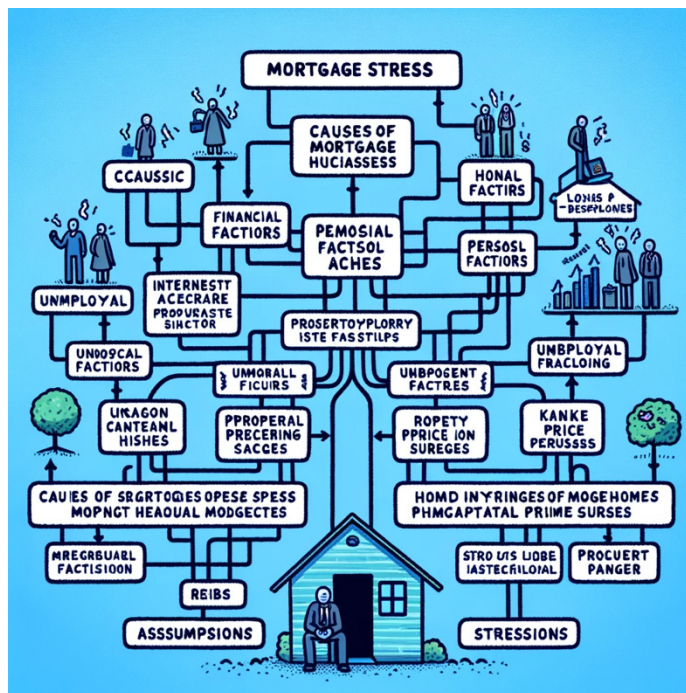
MORTGAGE STRESS

CAUSES OF MORTGAGE HUCIASESS

CCAUSIC

HONAL FACTIRS

LONES P DESPLONES

FINANCIAL FACTORS

PEMOSIAL FACTSOL ACHES

PERSOSL FACTORS

INTERNESTT ACECRARE PROQUASTE SHCTOR

UNMPLOYAL

PROSERTOYPLORRY ISTE FASSTILPS

UNBPLOYAL FRACLOING

UNOOGCAL FACTIORS

UMORALL FICUIRS

UNBPOGENT FACTRES

URAGON CANTEANL HISHES

PPROPERAL PRECERING SACCES

ROPETY PPRICE ION SUREGES

KANKE PRICE PERUSSSS

CAUIES OF SRGRTOGMES OPESE SPESS MOPNGT HEAOUAL MODGECTES

HOMD INYRINGES OF MOGE HOMES PHMGAPTATAL PRIME SURSES

MREGRBUARL FACTISIOON

STRO UIS LIOBE IASTECHOLIOAL

PROCUERT PANGER

REIBS

ASSUMPSIONS

STRESSIONS